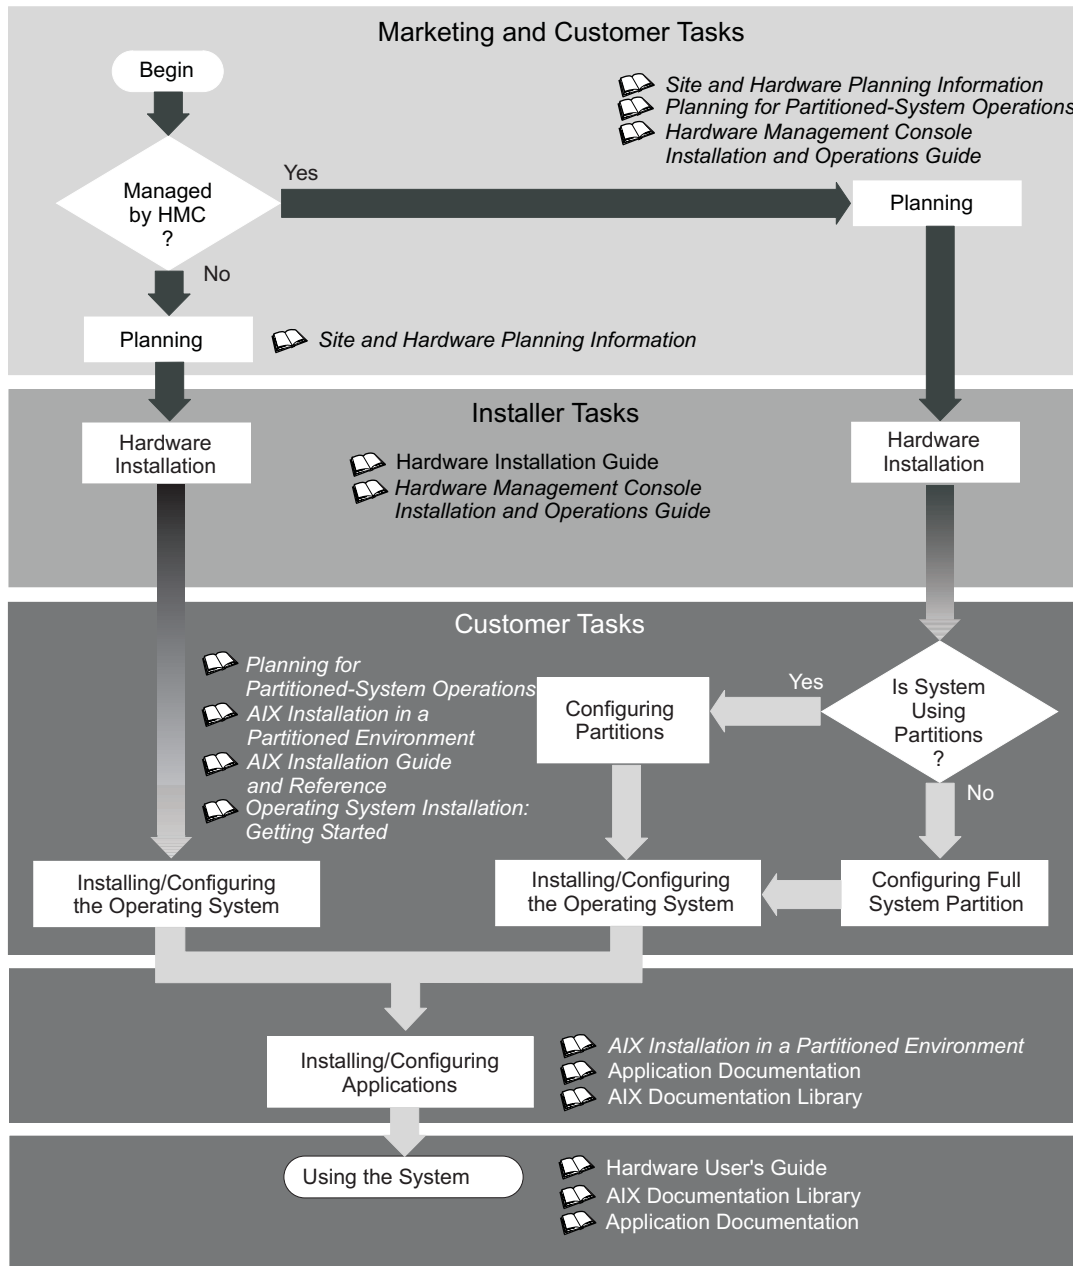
Marketing and Customer Tasks

Begin

Site and Hardware Planning Information
Planning for Partitioned-System Operations
Hardware Management Console Installation and Operations Guide

Managed by HMC ?

Yes

Planning

No

Planning

Site and Hardware Planning Information

Installer Tasks

Hardware Installation

Hardware Installation Guide
Hardware Management Console Installation and Operations Guide

Hardware Installation

Customer Tasks

Planning for Partitioned-System Operations
AIX Installation in a Partitioned Environment
AIX Installation Guide and Reference
Operating System Installation: Getting Started

Yes

Configuring Partitions

Is System Using Partitions ?

No

Installing/Configuring the Operating System

Installing/Configuring the Operating System

Configuring Full System Partition

Installing/Configuring Applications

AIX Installation in a Partitioned Environment
Application Documentation
AIX Documentation Library

Using the System

Hardware User's Guide
AIX Documentation Library
Application Documentation